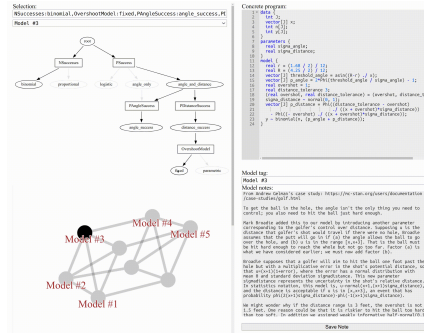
Selection:
NSuccesses:binomial,OvershootModel:fixed,PAngleSuccess:angle_success,P

Model #3

root
NSuccesses
PSuccess
binomial
proportional
logistic
angle_only
angle_and_distance
PAngleSuccess
PDistanceSuccess
angle_success
distance_success
OvershootModel
fixed

Model #4
Model #3
Model #5
Model #2
Model #1

Concrete program:

data {
int J;
vector[J] x;
int n[J];
int y[J];
}
parameters {
real sigma_angle;
real sigma_distance;
}
model {
real r = (1.68 / 2) / 12;
real R = (4.25 / 2) / 12;
vector[J] threshold_angle = asin((R-r) ./ x);
vector[J] p_angle = 2*Phi(threshold_angle ./ sigma_angle) - 1;
real overshot = 1;
real distance_tolerance = 3;
vector[J] p_distance = Phi((distance_tolerance - overshot)
./ ((x + overshot)*sigma_distance)) -
- Phi((- overshot) ./ ((x + overshot)*sigma_distance));
y ~ binomial(n, p_angle .* p_distance);
}

Model tag:
Model #3

Model notes:
From Andrew Gelman's case study: https://mc-stan.org/users/documentation/case-studies/golf.html

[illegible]

Save Note